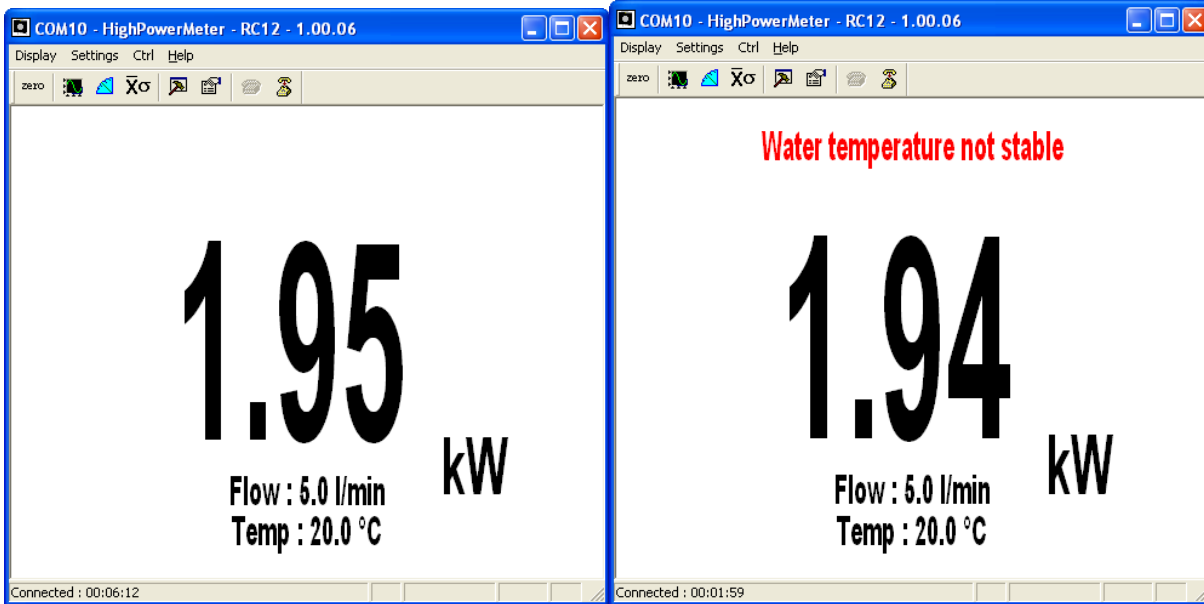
COM10 - HighPowerMeter - RC12 - 1.00.06

Display Settings Ctrl Help

zero $\bar{X}\sigma$

1.95

kW

Flow : 5.0 l/min

Temp : 20.0 °C

Connected : 00:06:12

COM10 - HighPowerMeter - RC12 - 1.00.06

Display Settings Ctrl Help

zero $\bar{X}\sigma$

Water temperature not stable

1.94

kW

Flow : 5.0 l/min

Temp : 20.0 °C

Connected : 00:01:59